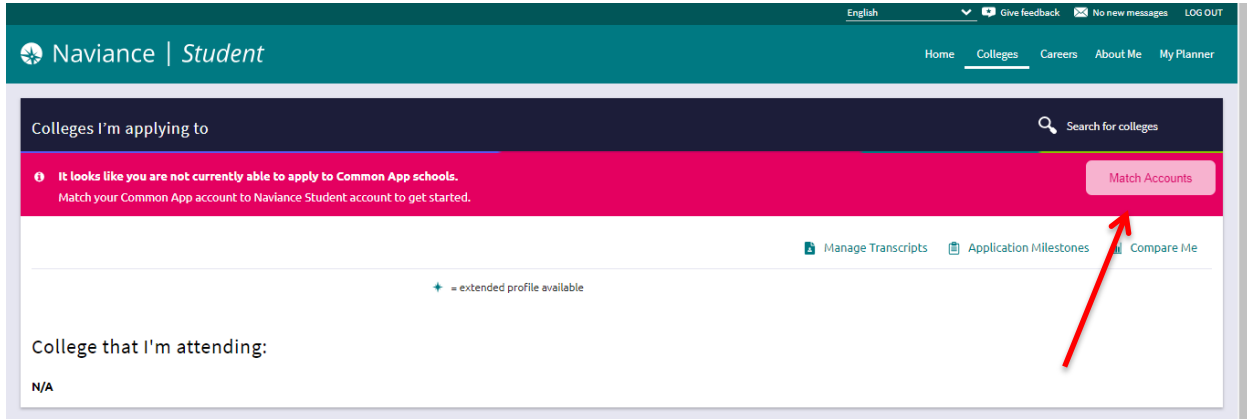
English Give feedback No new messages LOG OUT

Naviance | Student

Home Colleges Careers About Me My Planner

Colleges I'm applying to

Search for colleges

It looks like you are not currently able to apply to Common App schools.
Match your Common App account to Naviance Student account to get started.

Match Accounts

Manage Transcripts Application Milestones Compare Me

= extended profile available

College that I'm attending:

N/A